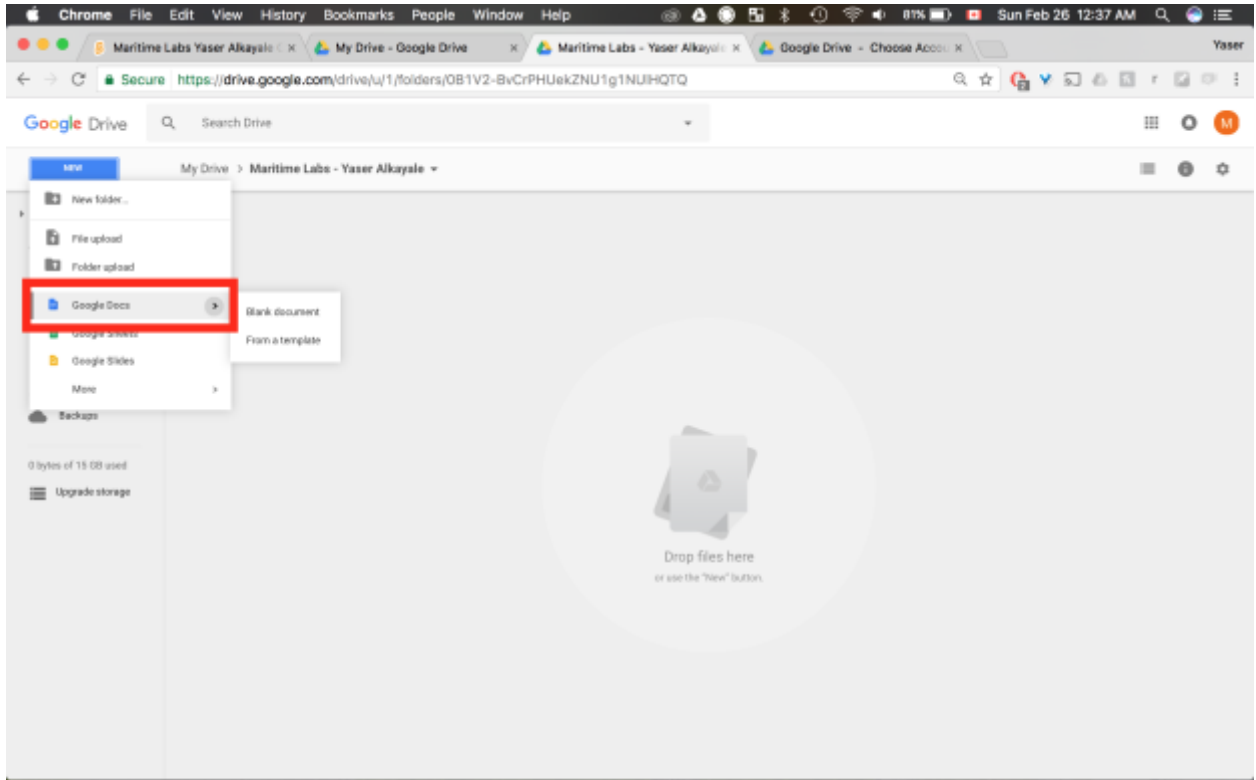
Chrome File Edit View History Bookmarks People Window Help

81% Sun Feb 26 12:37 AM

Maritime Labs Yaser Alkayale
My Drive - Google Drive
Maritime Labs - Yaser Alkayale
Google Drive - Choose Acco

Yaser

Secure https://drive.google.com/drive/u/1/folders/0B1V2-BvCrPHUekZNU1g1NUlHQTQ

Google Drive

Search Drive

M

NEW

My Drive > Maritime Labs - Yaser Alkayale

New folder...

File upload

Folder upload

Google Docs

Blank document

From a template

Google Sheets

Google Slides

More

Backups

0 bytes of 15 GB used

Upgrade storage

Drop files here

or use the "New" button.